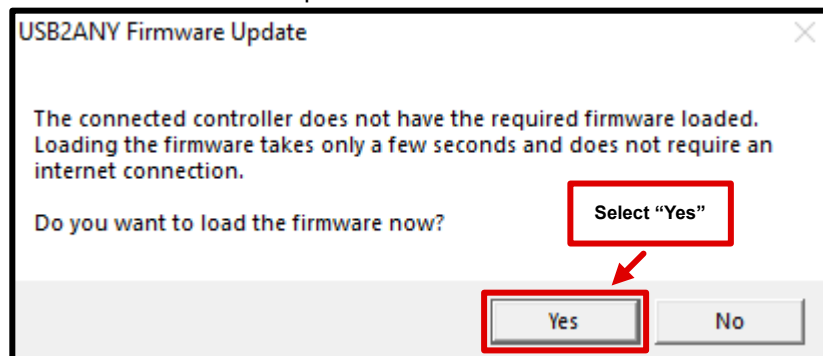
USB2ANY Firmware Update

The connected controller does not have the required firmware loaded. Loading the firmware takes only a few seconds and does not require an internet connection.

Do you want to load the firmware now?

Select “Yes”

Yes

No